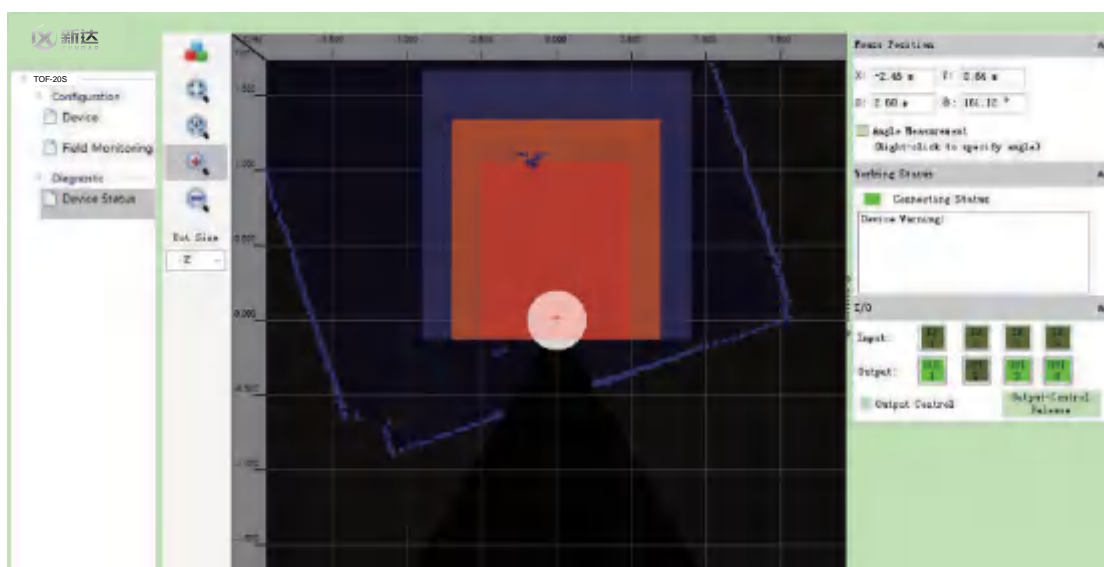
新达

TOF-20S
Configuration
Device
Field Monitoring
Diagnostic
Device Status

Dot Size
2

Mouse Position
X: -2.45 m Y: 0.86 m
D: 2.60 m θ: 161.12 °
Angle Measurement
(Right-click to specify angle)

Working Status
Connecting Status
Device Warning!

I/O
Input:
Output:
Output Control
Output-Control Release

1.500
1.000
0.500
0.000
-0.500
-1.000
-1.500
-3.600
-2.400
-1.200
0.000
1.200
2.400
3.600